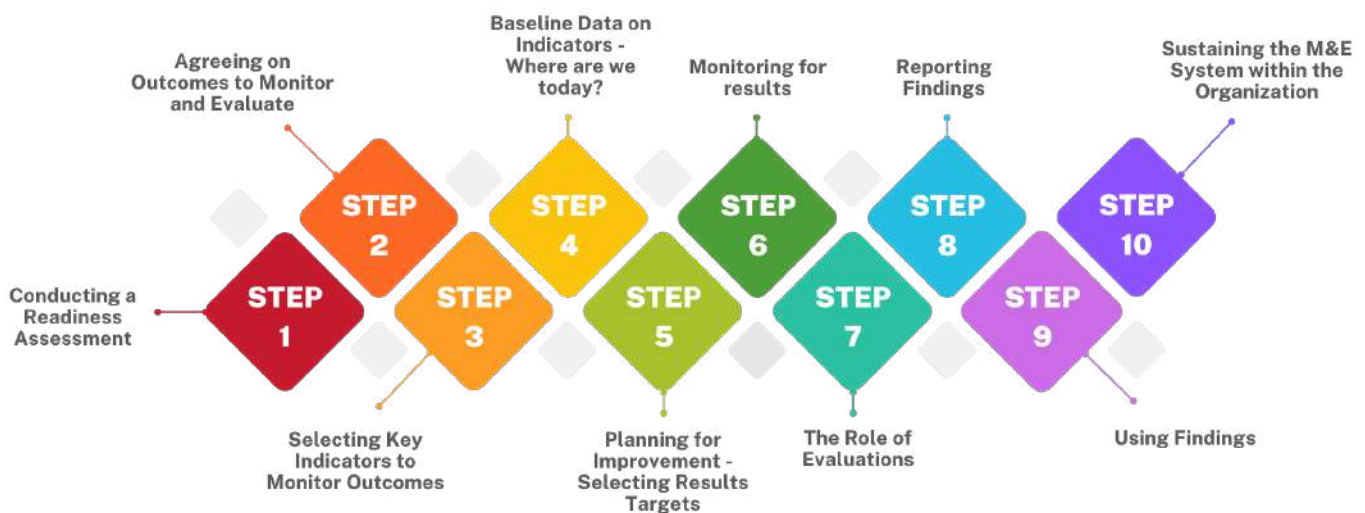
Conducting a Readiness Assessment

STEP 1

Agreeing on Outcomes to Monitor and Evaluate

STEP 2

STEP 3

Selecting Key Indicators to Monitor Outcomes

Baseline Data on Indicators - Where are we today?

STEP 4

STEP 5

Planning for Improvement - Selecting Results Targets

Monitoring for results

STEP 6

STEP 7

The Role of Evaluations

Reporting Findings

STEP 8

STEP 9

Using Findings

Sustaining the M&E System within the Organization

STEP 10